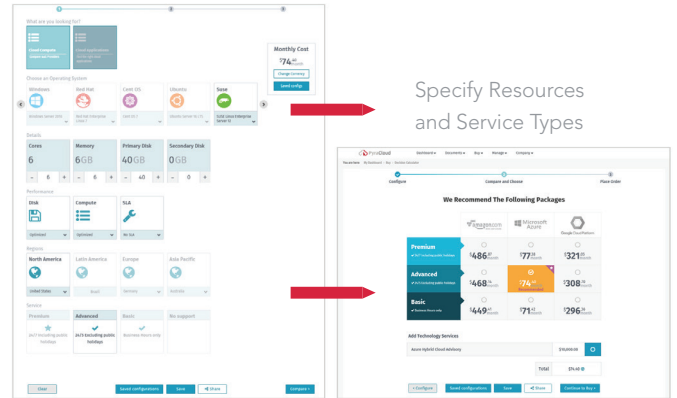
What are you looking for?

Monthly Cost

$74

Change Currency

Send config

Choose an Operating System

Windows

Red Hat

Cent OS

Ubuntu

Suse

Details

Cores

6

Memory

6GB

Primary Disk

40GB

Secondary Disk

0GB

– 6 +

– 6 +

– 40 +

– 0 +

Performance

Disk

Compute

SLA

Optimized

Optimized

Regions

North America

Latin America

Europe

Asia Pacific

United States

Service

Premium

Advanced

Basic

No support

24x7 Excluding public holidays

24x7 Excluding public holidays

Business Hours only

Clear

Saved configurations

Save

Share

Compare

Specify Resources and Service Types

Configure

Compare and Choose

Place Order

We Recommend The Following Packages

amazon.com

Microsoft Azure

Premium

$486

$321

Advanced

$468

$74

$308

Basic

$449

$71

$296

Add Technology Services

Total

$74.40

Configure

Saved configurations

Save

Share

Continue to Buy